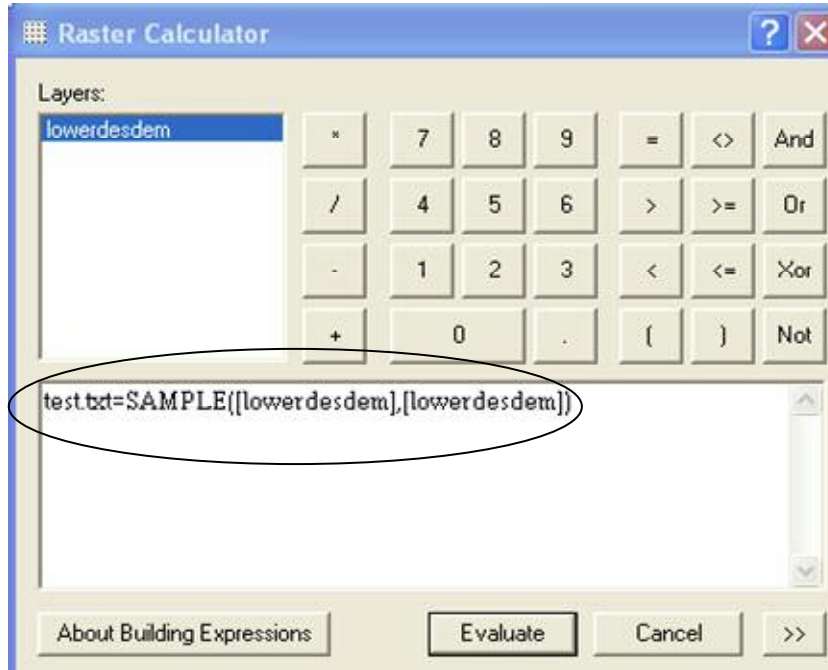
Raster Calculator

Layers:

lowerdesdem

| * | 7 | 8 | 9 | = | <> | And |
|---|---|---|---|---|---|---|
| / | 4 | 5 | 6 | > | >= | Or |
| - | 1 | 2 | 3 | < | <= | Xor |
| + | 0 | | . | ( | ) | Not |

test.txt=SAMPLE([lowerdesdem],[lowerdesdem])

About Building Expressions

Evaluate

Cancel

>>